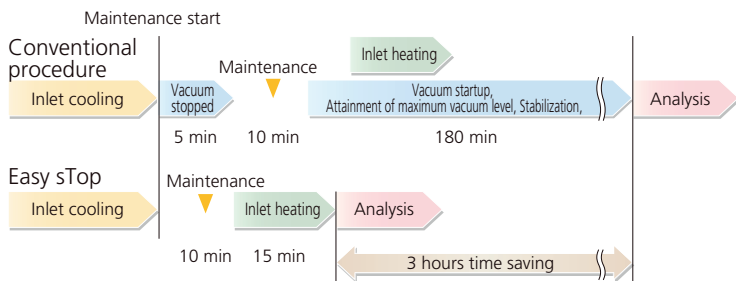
Maintenance start

Conventional procedure

Inlet heating

Maintenance

Inlet cooling

Vacuum stopped

Vacuum startup, Attainment of maximum vacuum level, Stabilization,

Analysis

5 min

10 min

180 min

Easy sTop

Maintenance

Inlet cooling

Inlet heating

Analysis

10 min

15 min

3 hours time saving